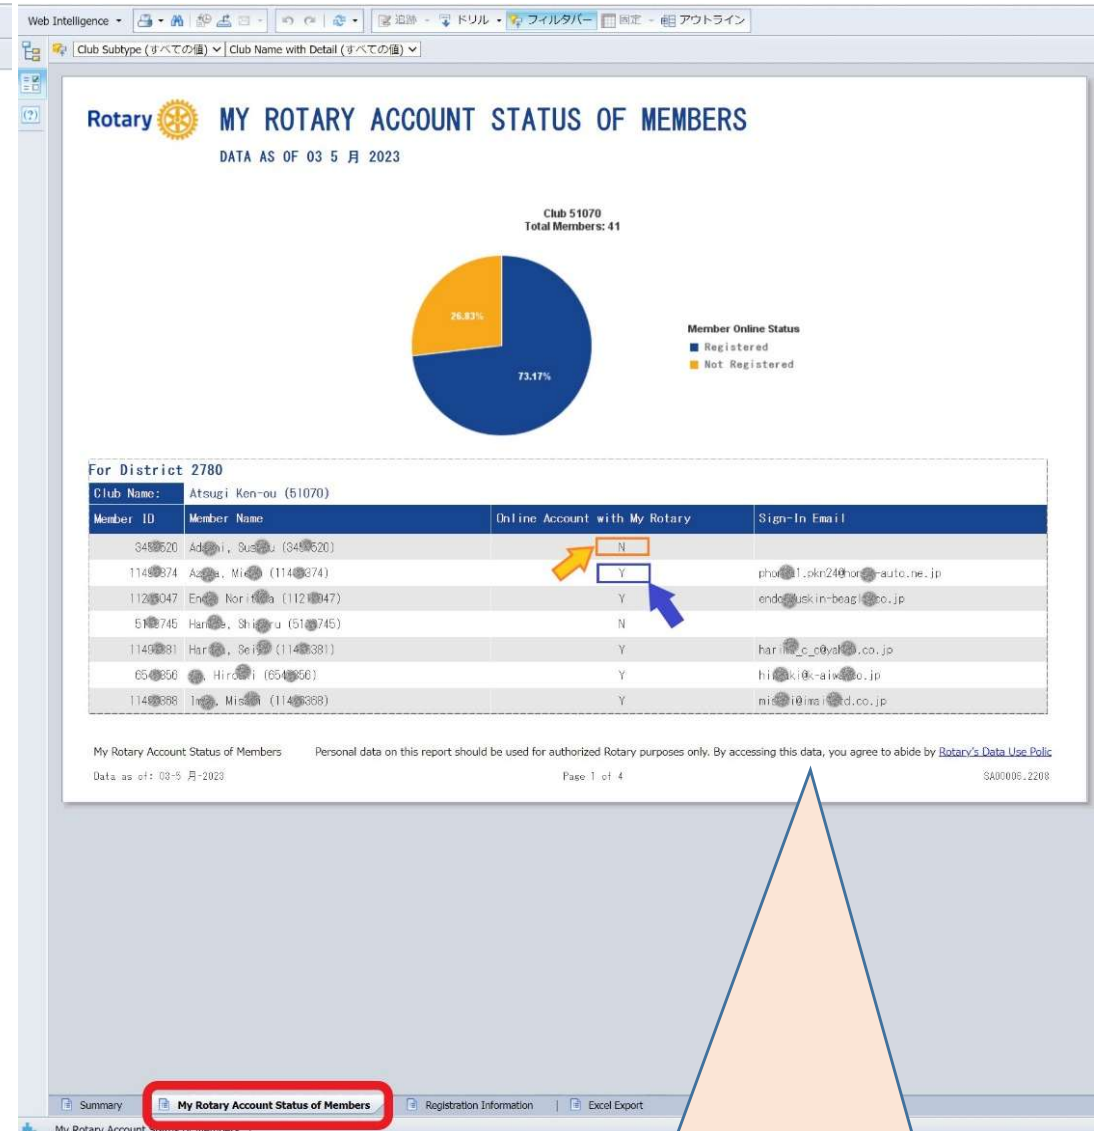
Web Intelligence ▾ 追跡 ▾ ドリル ▾ フィルタバー 固定 ▾ アウトライン

Club Subtype (すべての値) Club Name with Detail (すべての値)

Rotary

MY ROTARY ACCOUNT STATUS OF MEMBERS

DATA AS OF 03 5 月 2023

Club 51070
Total Members: 41

26.83%

73.17%

Member Online Status
Registered
Not Registered

For District 2780

| Club Name: | Atsugi Ken-ou (51070) | | |
|---|---|---|---|
| Member ID | Member Name | Online Account with My Rotary | Sign-In Email |
| 34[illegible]520 | Ad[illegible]i, Sus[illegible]u (34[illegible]520) | N | |
| 114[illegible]374 | Az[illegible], Mi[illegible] (114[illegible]374) | Y | pho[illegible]1.pkn24@no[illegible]-auto.ne.jp |
| 112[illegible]047 | End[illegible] Nori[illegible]a (112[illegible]047) | Y | endo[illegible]uskin-beagl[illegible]co.jp |
| 51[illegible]745 | Har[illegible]e, Shi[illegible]ru (51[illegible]745) | N | |
| 114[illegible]381 | Har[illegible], Sei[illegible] (114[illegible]381) | Y | hari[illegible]_c_c@ya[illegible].co.jp |
| 654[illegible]856 | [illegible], Hiro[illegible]i (654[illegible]856) | Y | hi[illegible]ki@k-aiw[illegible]o.jp |
| 114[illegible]868 | I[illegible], Mis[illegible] (114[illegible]868) | Y | mi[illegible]i@ima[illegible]td.co.jp |

My Rotary Account Status of Members Personal data on this report should be used for authorized Rotary purposes only. By accessing this data, you agree to abide by Rotary's Data Use Polic

Data as of: 03-5 月-2023 Page 1 of 4 SA00006.2208

Summary My Rotary Account Status of Members Registration Information Excel Export

My Rotary Account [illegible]